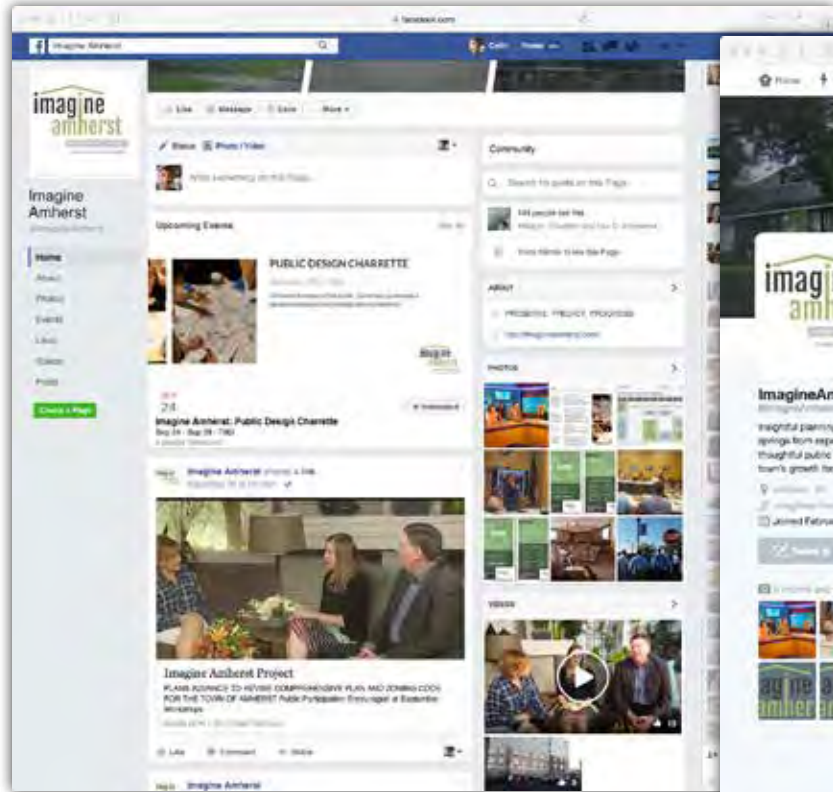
facebook.com

Imagine Amherst

imagine amherst

Imagine Amherst

Home
About
Photos
Events
Likes
Videos
Posts
Create a Page

Like Message Save More

Status Photo/Video

Write something on this Page...

Upcoming Events See All

PUBLIC DESIGN CHARRETTE

24
Imagine Amherst: Public Design Charrette
Sep 24 - Sep 28 · TBD

Interested

Imagine Amherst shared a link.

Imagine Amherst Project
PLANS ADVANCE TO REVISE COMPREHENSIVE PLAN AND ZONING CODE FOR THE TOWN OF AMHERST Public Participation Encouraged at September Workshops

Like Comment Share

Imagine Amherst

Community

Search for posts on this Page

Invite friends to like this Page

ABOUT

PHOTOS

VIDEOS

imagine amherst

ImagineAm

Joined Febru

Home